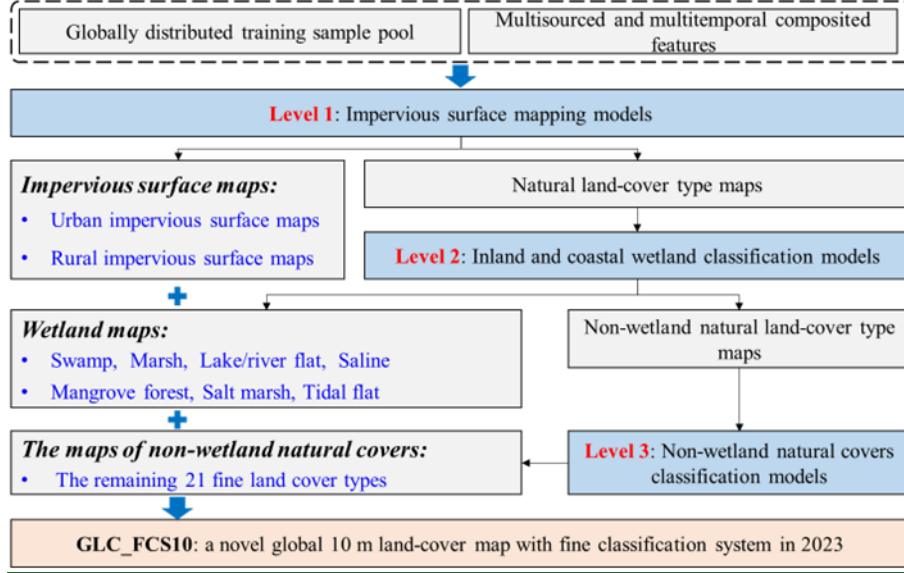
Globally distributed training sample pool

Multisourced and multitemporal composited features

Level 1: Impervious surface mapping models

Impervious surface maps:
• Urban impervious surface maps
• Rural impervious surface maps

Natural land-cover type maps

Level 2: Inland and coastal wetland classification models

Wetland maps:
• Swamp, Marsh, Lake/river flat, Saline
• Mangrove forest, Salt marsh, Tidal flat

Non-wetland natural land-cover type maps

The maps of non-wetland natural covers:
• The remaining 21 fine land cover types

Level 3: Non-wetland natural covers classification models

GLC_FCS10: a novel global 10 m land-cover map with fine classification system in 2023